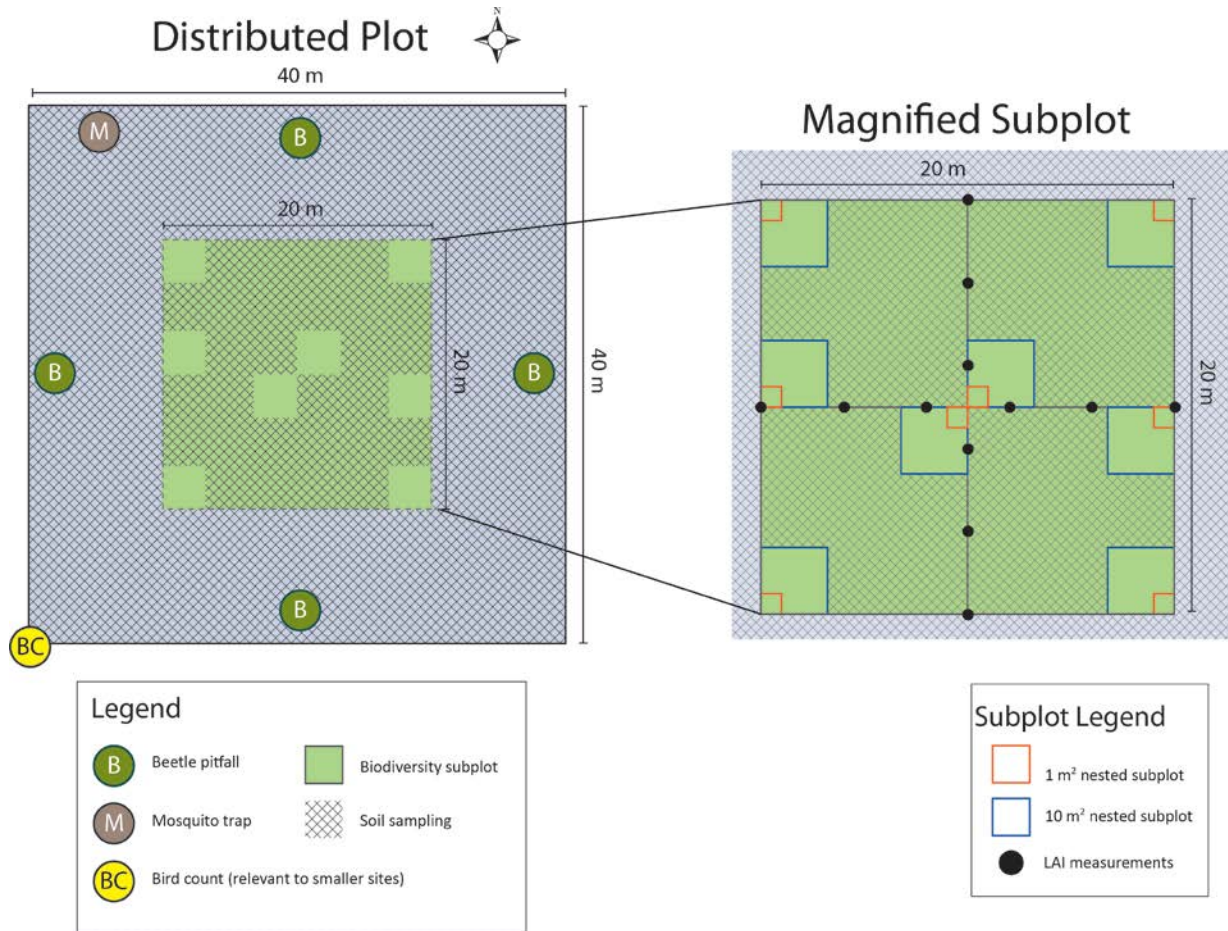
Distributed Plot

N

40 m

M

B

20 m

20 m

B

B

40 m

B

BC

Magnified Subplot

20 m

20 m

Legend

B Beetle pitfall

Biodiversity subplot

M Mosquito trap

Soil sampling

BC Bird count (relevant to smaller sites)

Subplot Legend

1 m² nested subplot

10 m² nested subplot

LAI measurements